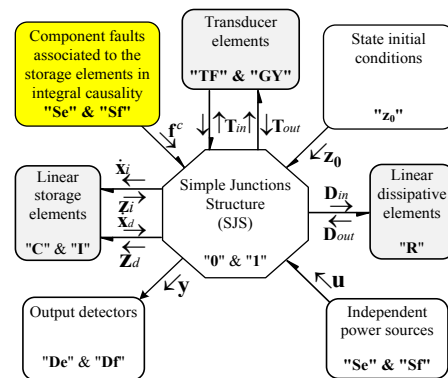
Component faults associated to the storage elements in integral causality
"Se" & "Sf"

Transducer elements
"TF" & "GY"

State initial conditions
"$z_0$"

$f^c$

$T_{in}$

$T_{out}$

$z_0$

Linear storage elements
"C" & "I"

$\dot{x}_i$

$z_i$

$\dot{x}_d$

$z_d$

Simple Junctions Structure
(SJS)
"0" & "1"

$D_{in}$

$D_{out}$

Linear dissipative elements
"R"

$y$

$u$

Output detectors
"De" & "Df"

Independent power sources
"Se" & "Sf"